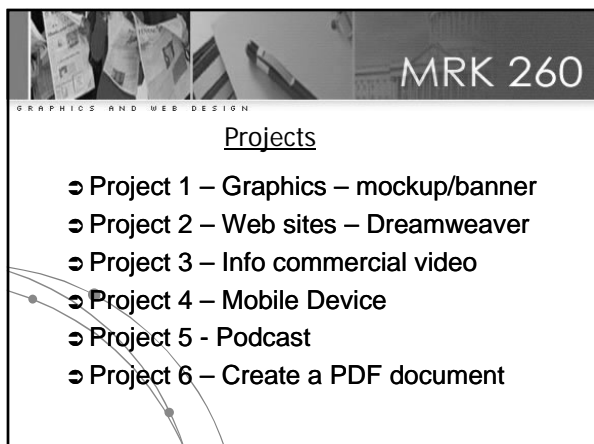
MRK 260

GRAPHICS AND WEB DESIGN

Projects

➲ Project 1 – Graphics – mockup/banner
➲ Project 2 – Web sites – Dreamweaver
➲ Project 3 – Info commercial video
➲ Project 4 – Mobile Device
➲ Project 5 - Podcast
➲ Project 6 – Create a PDF document